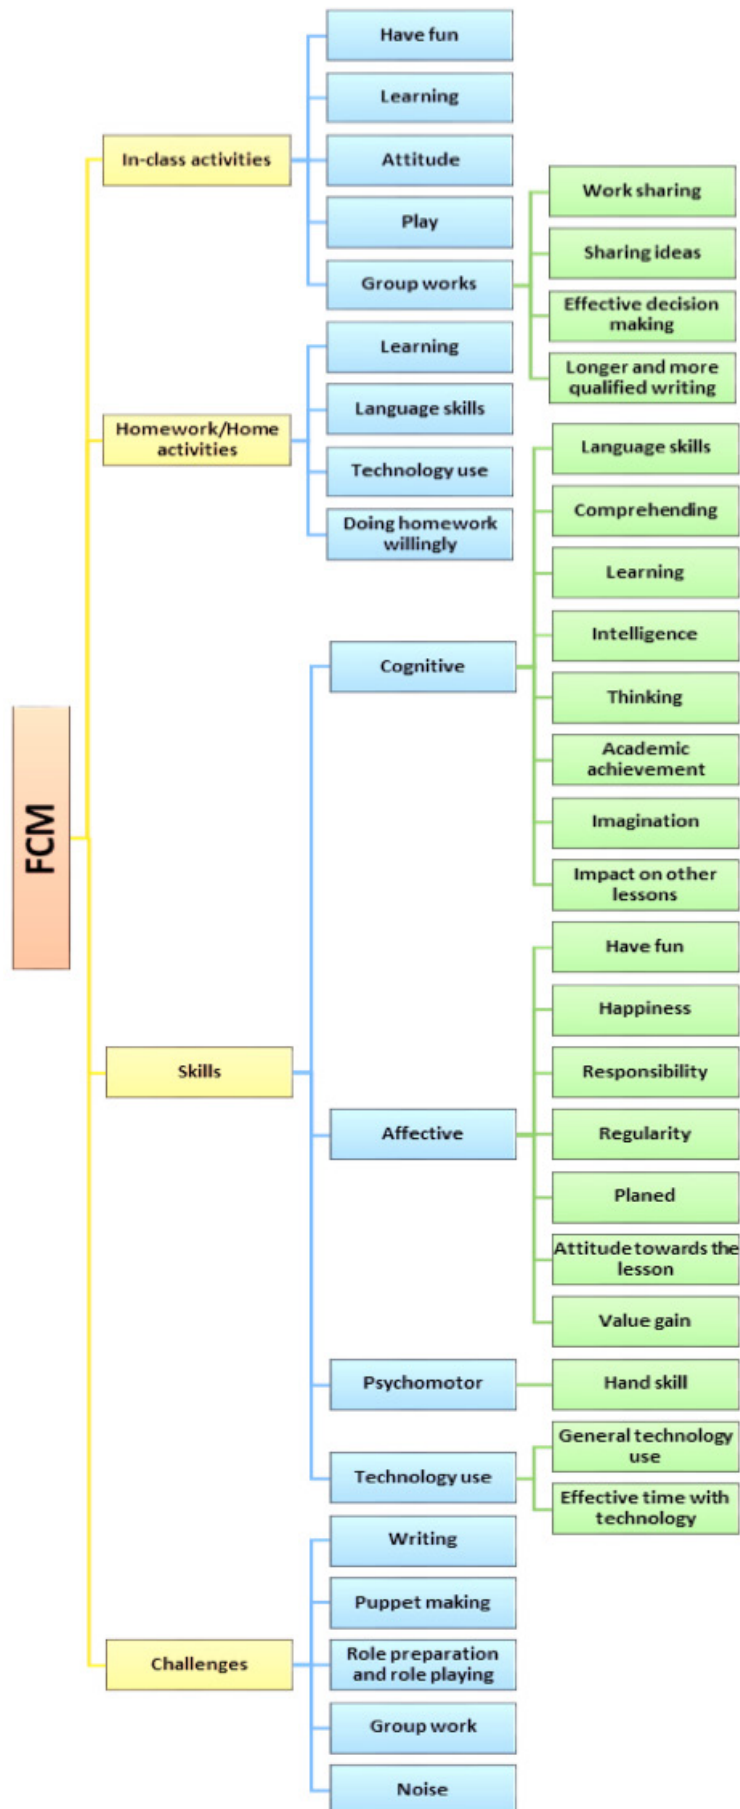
FCM

In-class activities

Have fun

Learning

Attitude

Play

Group works

Work sharing

Sharing ideas

Effective decision making

Longer and more qualified writing

Homework/Home activities

Learning

Language skills

Technology use

Doing homework willingly

Skills

Cognitive

Language skills

Comprehending

Learning

Intelligence

Thinking

Academic achievement

Imagination

Impact on other lessons

Affective

Have fun

Happiness

Responsibility

Regularity

Planed

Attitude towards the lesson

Value gain

Psychomotor

Hand skill

Technology use

General technology use

Effective time with technology

Challenges

Writing

Puppet making

Role preparation and role playing

Group work

Noise